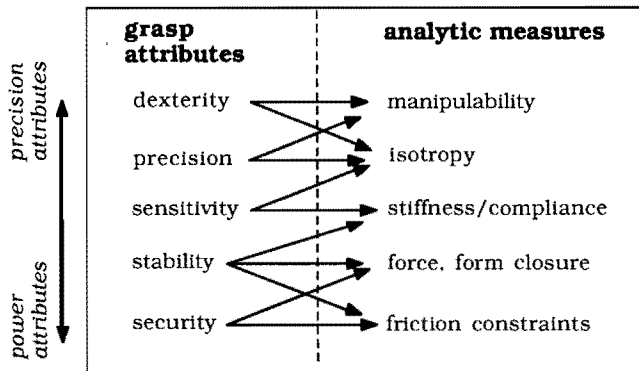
precision attributes

power attributes

grasp attributes

analytic measures

dexterity

precision

sensitivity

stability

security

manipulability

isotropy

stiffness/compliance

force, form closure

friction constraints